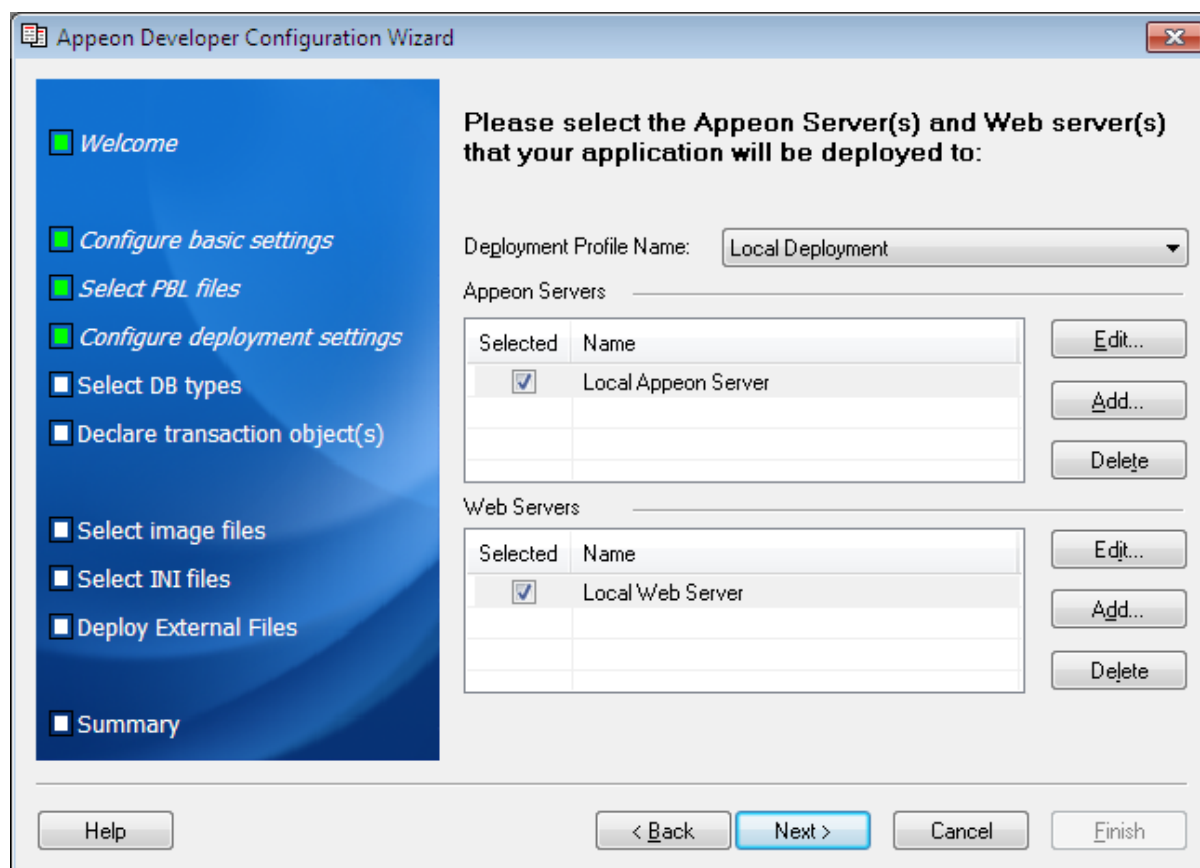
Appeon Developer Configuration Wizard

Welcome

Configure basic settings

Select PBL files

Configure deployment settings

Select DB types

Declare transaction object(s)

Select image files

Select INI files

Deploy External Files

Summary

Please select the Appeon Server(s) and Web server(s) that your application will be deployed to:

Deployment Profile Name: Local Deployment

Appeon Servers

| Selected | Name |
|---|---|
| ☑ | Local Appeon Server |

Edit...

Add...

Delete

Web Servers

| Selected | Name |
|---|---|
| ☑ | Local Web Server |

Edit...

Add...

Delete

Help

< Back

Next >

Cancel

Finish